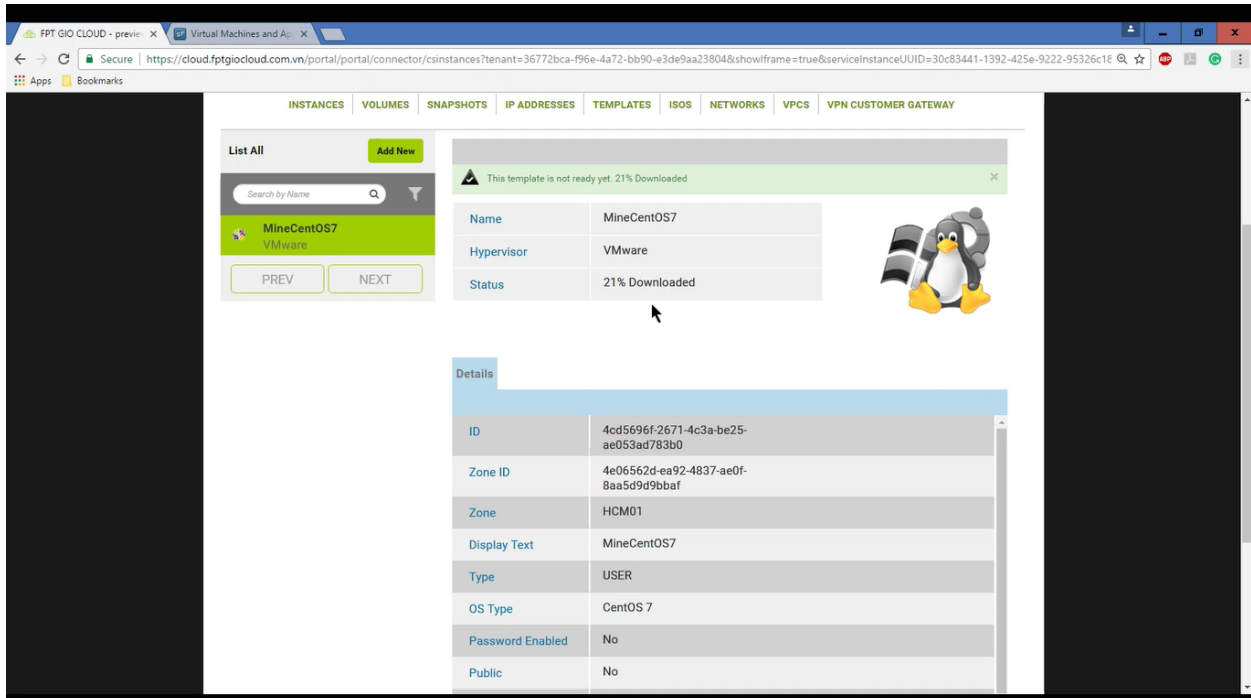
FPT GIO CLOUD - previe ×
Virtual Machines and Ap ×

Secure | https://cloud.fptgiocloud.com.vn/portal/portal/connector/csinstances?tenant=36772bca-f96e-4a72-bb90-e3de9aa23804&showIframe=true&serviceInstanceUUID=30c83441-1392-425e-9222-95326c18

Apps Bookmarks

INSTANCES | VOLUMES | SNAPSHOTS | IP ADDRESSES | TEMPLATES | ISOS | NETWORKS | VPCS | VPN CUSTOMER GATEWAY

List All
Add New

Search by Name

MineCentOS7
VMware

PREV
NEXT

This template is not ready yet. 21% Downloaded

| Name | MineCentOS7 |
|---|---|
| Hypervisor | VMware |
| Status | 21% Downloaded |

Details

| ID | 4cd5696f-2671-4c3a-be25-ae053ad783b0 |
|---|---|
| Zone ID | 4e06562d-ea92-4837-ae0f-8aa5d9d9bbaf |
| Zone | HCM01 |
| Display Text | MineCentOS7 |
| Type | USER |
| OS Type | CentOS 7 |
| Password Enabled | No |
| Public | No |